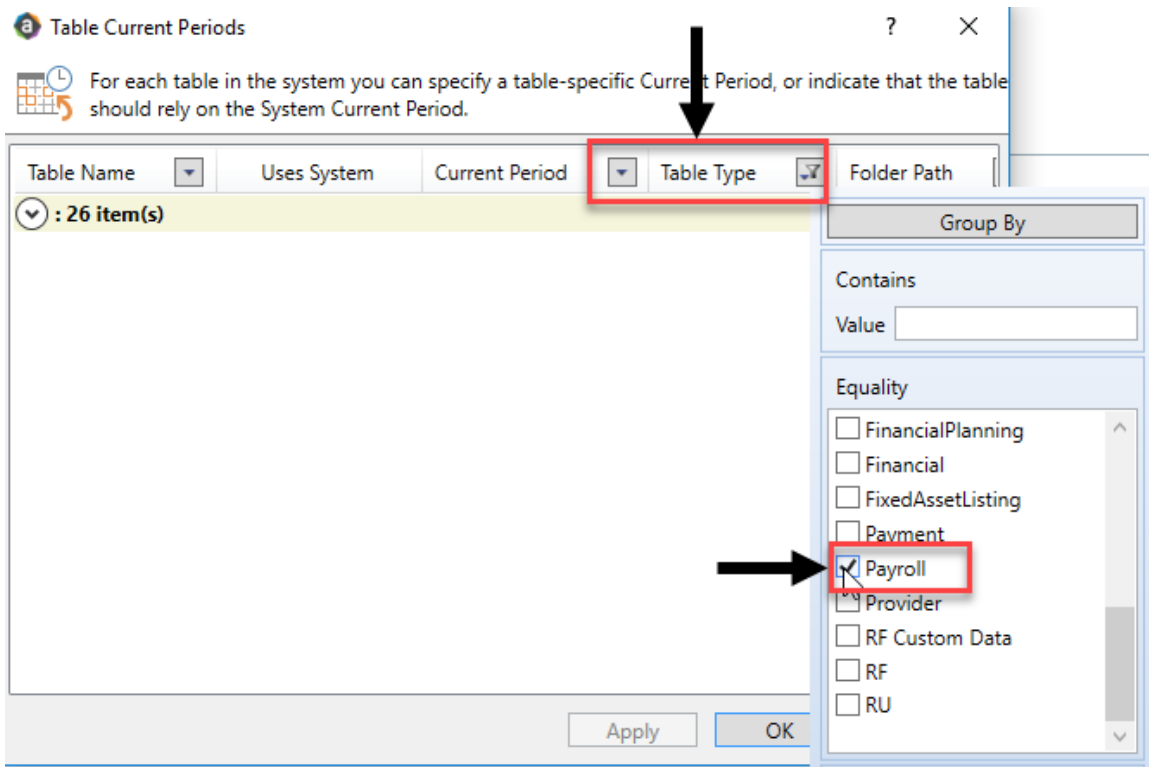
Table Current Periods

?

For each table in the system you can specify a table-specific Current Period, or indicate that the table should rely on the System Current Period.

| Table Name | Uses System | Current Period | Table Type | Folder Path |
|---|---|---|---|---|

: 26 item(s)

Group By

Contains

Value

Equality

FinancialPlanning
Financial
FixedAssetListing
Payment
Payroll
Provider
RF Custom Data
RF
RU

Apply

OK